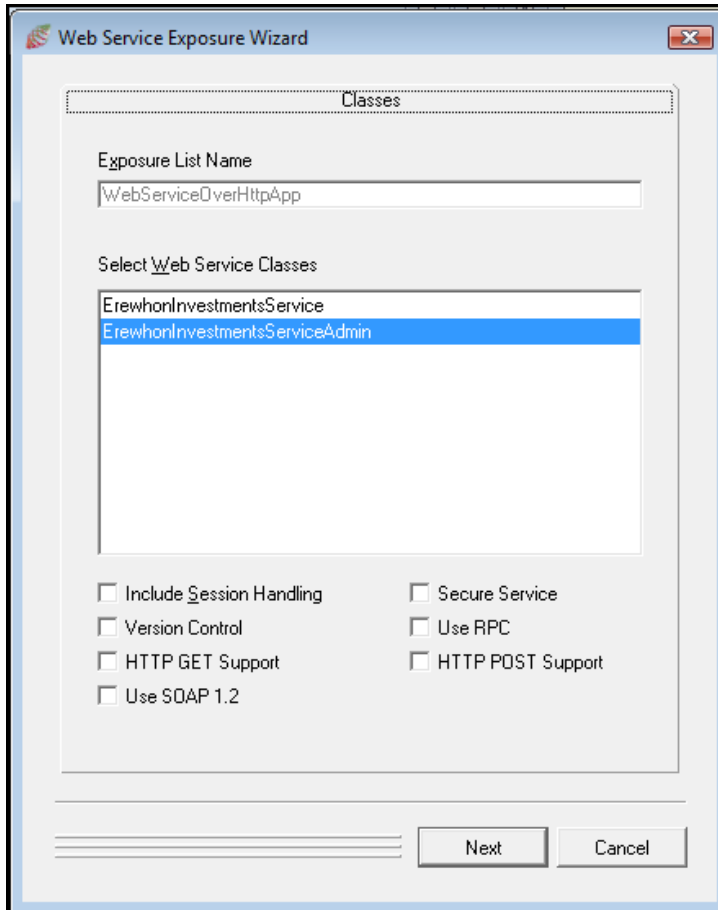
Web Service Exposure Wizard

Classes

Exposure List Name

WebServiceOverHttpApp

Select Web Service Classes

ErewhonInvestmentsService
ErewhonInvestmentsServiceAdmin

Include Session Handling
Version Control
HTTP GET Support
Use SOAP 1.2

Secure Service
Use RPC
HTTP POST Support

Next
Cancel